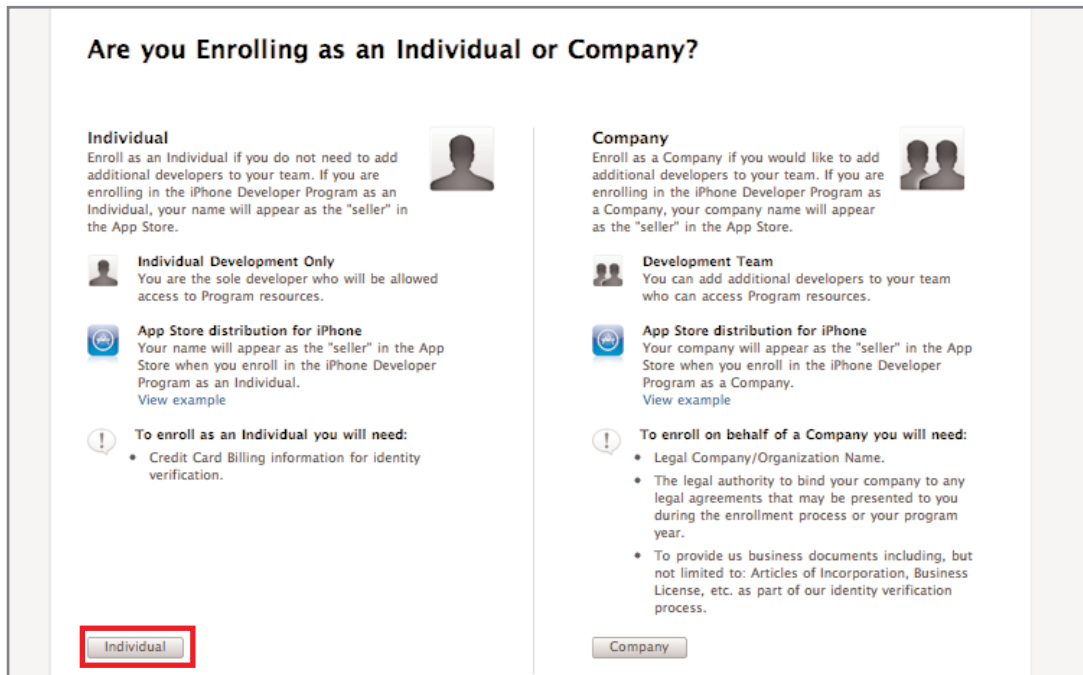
Are you Enrolling as an Individual or Company?

Individual
Enroll as an Individual if you do not need to add additional developers to your team. If you are enrolling in the iPhone Developer Program as an Individual, your name will appear as the "seller" in the App Store.

Individual Development Only
You are the sole developer who will be allowed access to Program resources.

App Store distribution for iPhone
Your name will appear as the "seller" in the App Store when you enroll in the iPhone Developer Program as an Individual.
View example

To enroll as an Individual you will need:
• Credit Card Billing information for identity verification.

Individual

Company
Enroll as a Company if you would like to add additional developers to your team. If you are enrolling in the iPhone Developer Program as a Company, your company name will appear as the "seller" in the App Store.

Development Team
You can add additional developers to your team who can access Program resources.

App Store distribution for iPhone
Your company will appear as the "seller" in the App Store when you enroll in the iPhone Developer Program as a Company.
View example

To enroll on behalf of a Company you will need:
• Legal Company/Organization Name.
• The legal authority to bind your company to any legal agreements that may be presented to you during the enrollment process or your program year.
• To provide us business documents including, but not limited to: Articles of Incorporation, Business License, etc. as part of our identity verification process.

Company